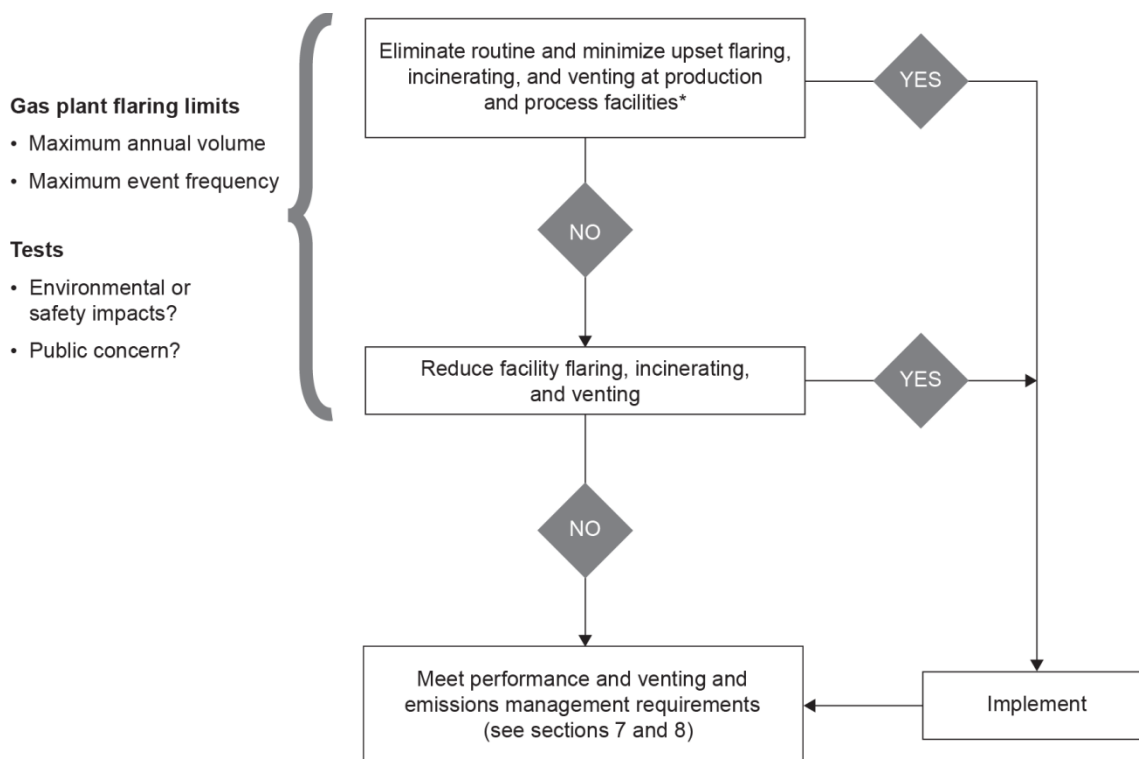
Gas plant flaring limits

- Maximum annual volume
- Maximum event frequency

Tests

- Environmental or safety impacts?
- Public concern?

Eliminate routine and minimize upset flaring, incinerating, and venting at production and process facilities*

YES

NO

Reduce facility flaring, incinerating, and venting

YES

NO

Meet performance and venting and emissions management requirements (see sections 7 and 8)

Implement